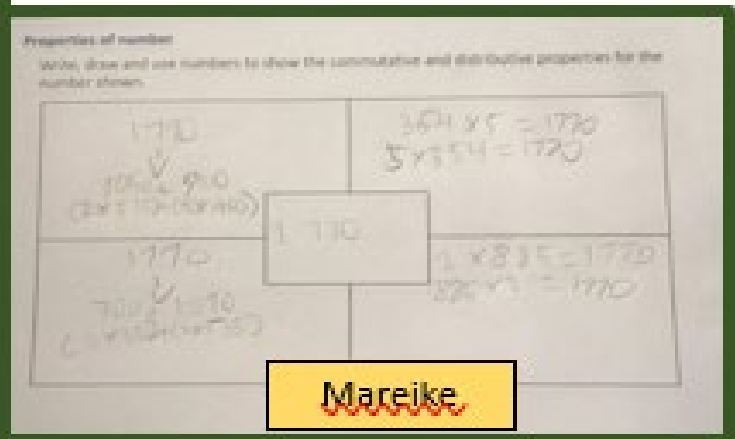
Properties of number

Write, draw and use numbers to show the commutative and distributive properties for the number shown.

| | |
|---|---|
| 1770 V 1000 990 ([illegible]) | 354 x 5 = 1770 5 x 354 = 1770 |
| 1 770 | |
| 1770 V 700 1070 ([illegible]) | 2 x 885 = 1770 885 x 2 = 1770 |

Mareike